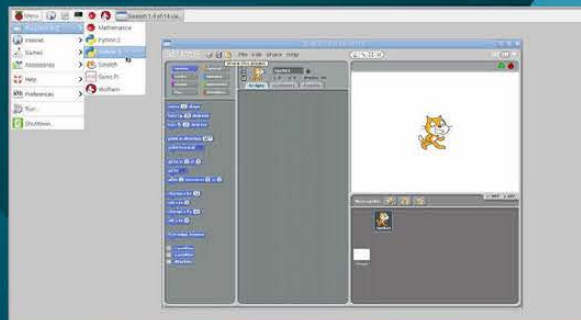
Menu
Search 1 of 14 ca...
Programming
Internet
Games
Accessories
Help
Preferences
Run...
Shutdown...
Mathematica
Python 3
Sonic Pi
Scratch
Sense Pi
Wolfram
File Edit Share Help
Scripts
Costumes
Sounds
Sprite1
New sprite:
Stage
Sprite1